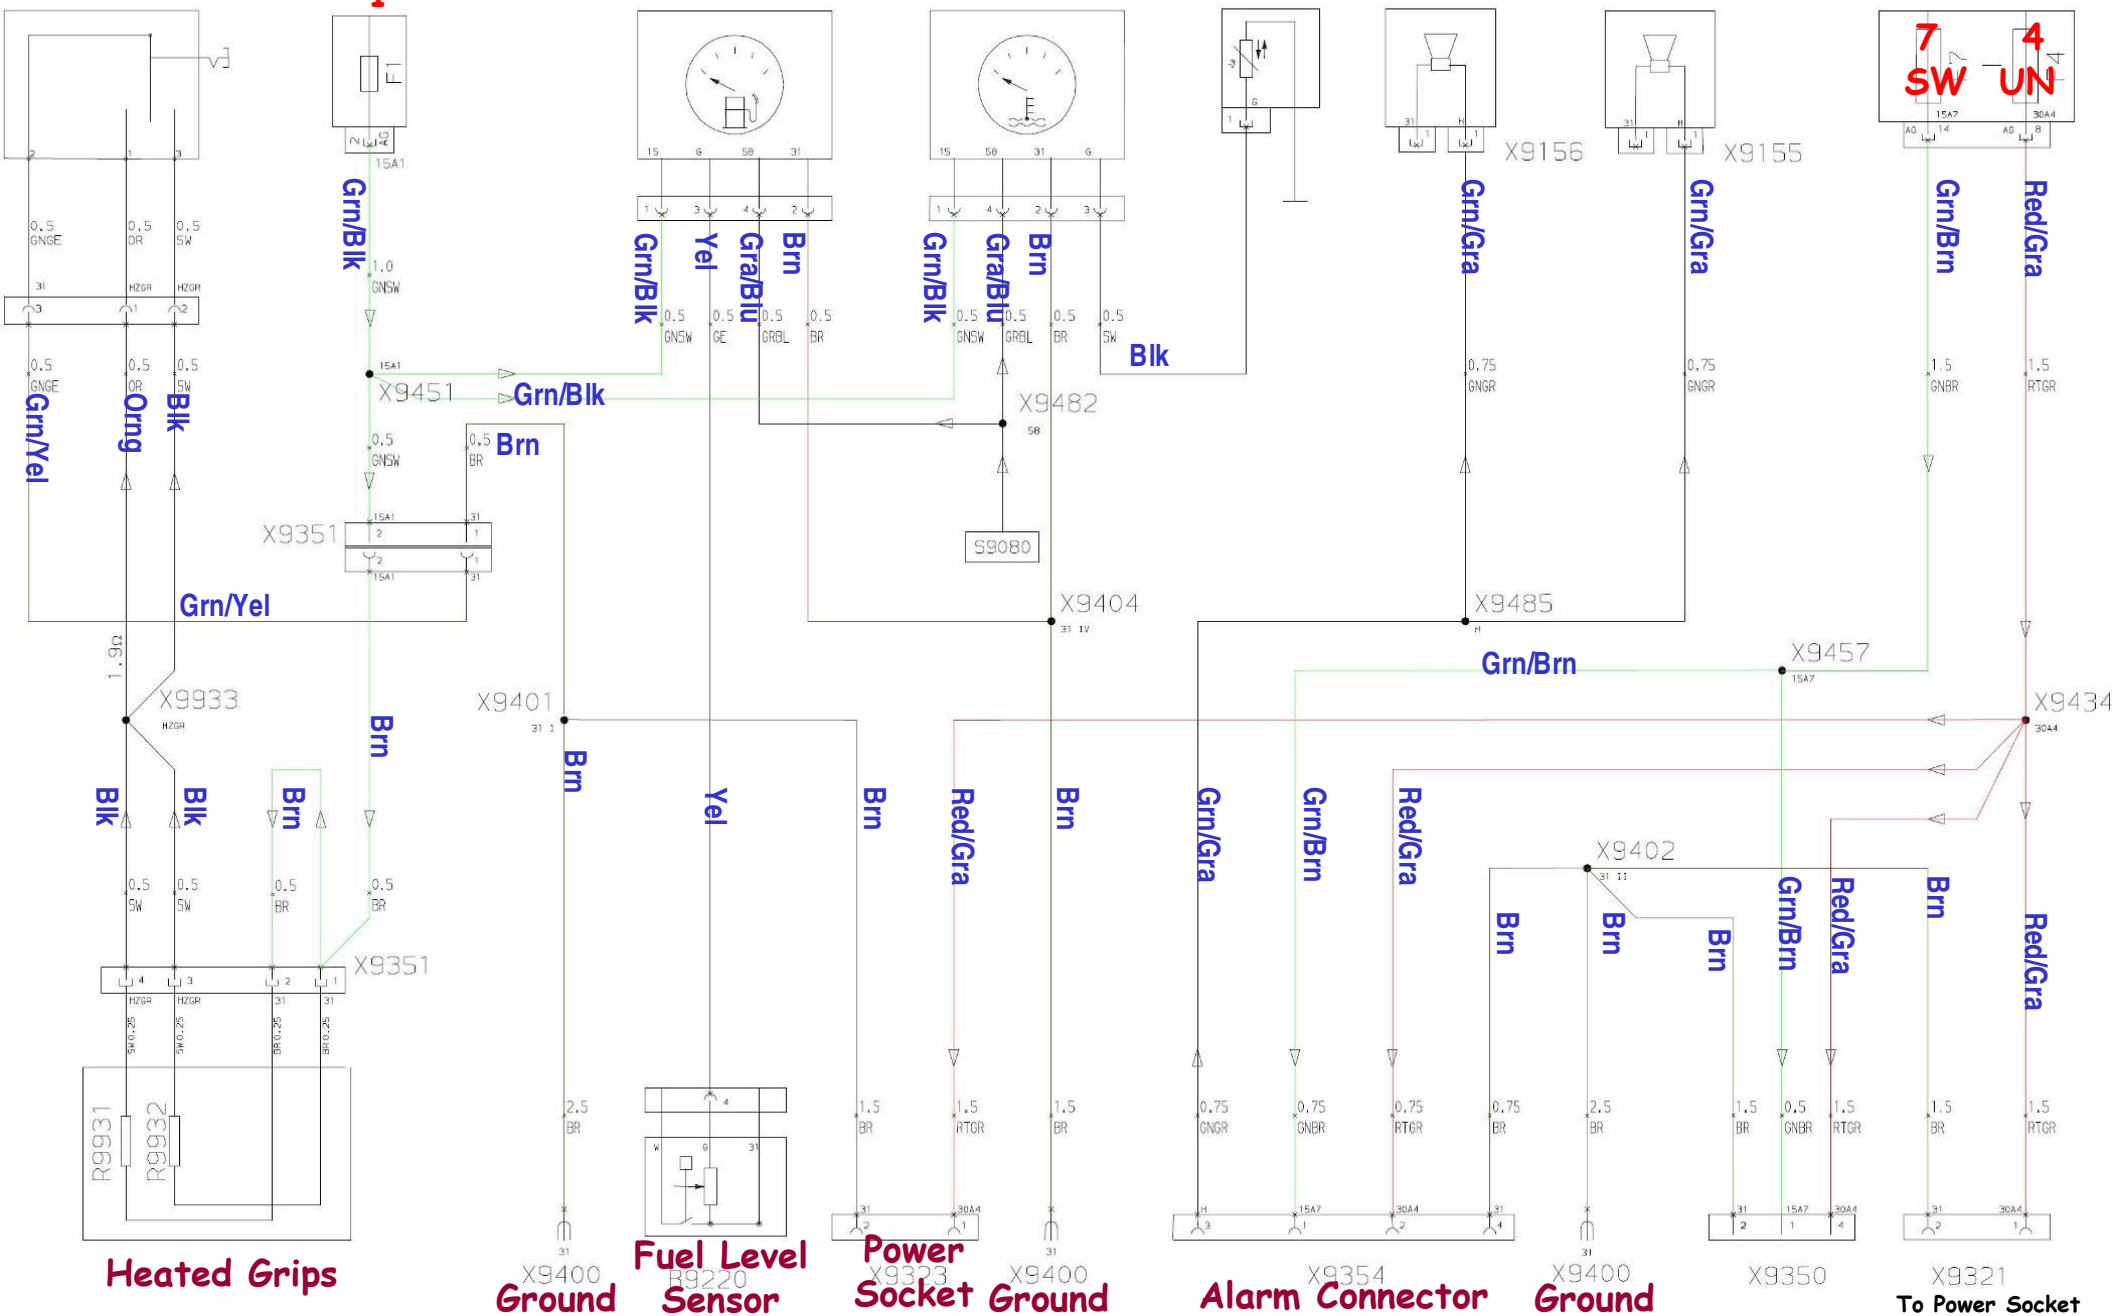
F1
2 AG
15A1
Grn/Blk
1.0 GNSW
15 G 58 31
1 3 4 2
Grn/Blk Yel Gra/Blu Brn
0.5 GNSW 0.5 GE 0.5 GRBL 0.5 BR
15 58 31 G
1 4 2 3
Grn/Blk Gra/Blu Brn
0.5 GNSW 0.5 GRBL 0.5 BR 0.5 SW
Blk
X9156
X9155
Grn/Gra
Grn/Gra
0.75 GNGR
0.75 GNGR
7 SW
4 UN
15A7 30A4
AG 14 AG 8
Grn/Brn
Red/Gra
1.5 GNBR
1.5 RTGR
2 1 3
0.5 GNGE 0.5 OR 0.5 SW
31 HZGR HZGR
3 1 2
0.5 GNGE 0.5 OR 0.5 SW
Grn/Yel Orng Blk
15A1
X9451
Grn/Blk
0.5 GNSW
0.5 BR
Brn
X9482
58
X9351
15A1 31
2 1
S9080
Grn/Yel
X9404
31 IV
X9485
X9457
15A7
Grn/Brn
X9434
30A4
1.9Ω
X9933
HZGR
X9401
31 I
Brn
Brn
Yel
Brn
Red/Gra
Brn
Grn/Gra
Grn/Brn
Red/Gra
Blk
Blk
Brn
X9402
31 II
Brn
Brn
Brn
Grn/Brn
Red/Gra
Brn
Red/Gra
0.5 SW 0.5 SW 0.5 BR 0.5 BR
X9351
4 3 2 1
HZGR HZGR 31 31
SW 0.25 SW 0.25 BR 0.25 BR 0.25
R9931 R9932
2.5 BR
4
W G 31
1.5 BR 1.5 RTGR 1.5 BR
0.75 GNGR 0.75 GNBR 0.75 RTGR 0.75 BR 2.5 BR 1.5 BR 0.5 GNBR 1.5 RTGR 1.5 BR 1.5 RTGR
31 30A4
H 15A7 30A4 31
31 15A7 30A4
31 30A4
2 1
3 1 2 4
2 1 4
2 1
31
31
31
Heated Grips
X9400 Ground
Fuel Level B9220 Sensor
Power X9323 Socket
X9400 Ground
X9354 Alarm Connector
X9400 Ground
X9350
X9321 To Power Socket